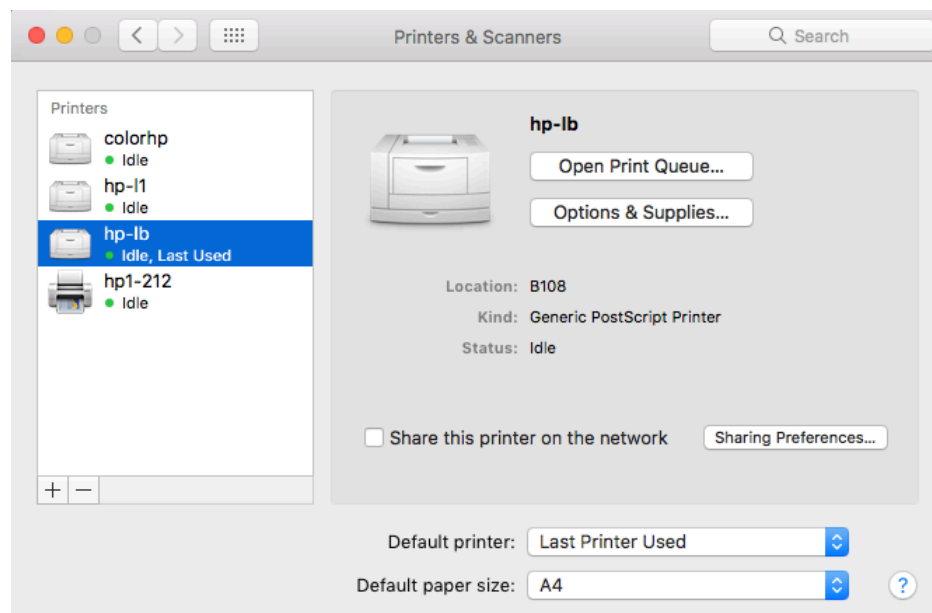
Printers & Scanners

Search

Printers

colorhp
Idle

hp-l1
Idle

hp-lb
Idle, Last Used

hp1-212
Idle

+ −

hp-lb

Open Print Queue...

Options & Supplies...

Location: B108

Kind: Generic PostScript Printer

Status: Idle

Share this printer on the network

Sharing Preferences...

Default printer: Last Printer Used

Default paper size: A4

?